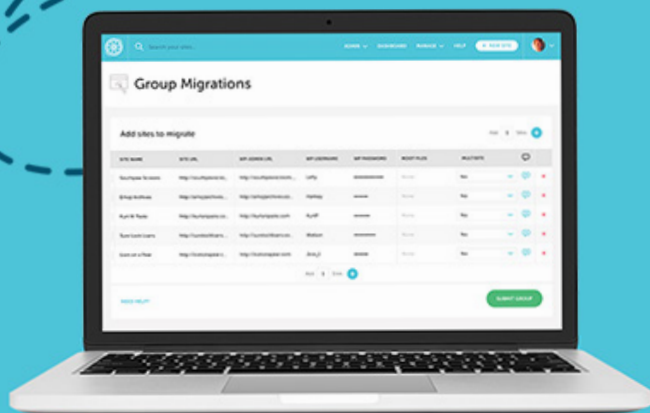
Search your sites...

SIGNIN DASHBOARD MANAGE HELP + ADD SITE

Group Migrations

Add sites to migrate

Add 5 Sites +

| SITE NAME | SITE URL | WP ADMIN URL | WP USERNAME | WP PASSWORD | RESET FILES | MULTISITE |  |
|---|---|---|---|---|---|---|---|
| Southpaw Scones | http://southpawsc... | http://southpawsco... | Lefty | •••••••••• | None | No |  |
| Bingo Authors | http://amypechovi... | http://amypechovic... | Hanley | •••••• | None | No |  |
| Kurt N Paste | http://kurtnpaste.com | http://kurtnpaste.com | KurtP | ••••••• | None | No |  |
| Tom Luck Loans | http://tomlockloans... | http://tomlockloan... | Watson | •••••••••• | None | No |  |
| Corn on a Rear | http://cornonarear.c... | http://cornonarear... | Zea_1 | •••••• | None | No |  |

Add 5 Sites +

NEED HELP?

SUBMIT GROUP